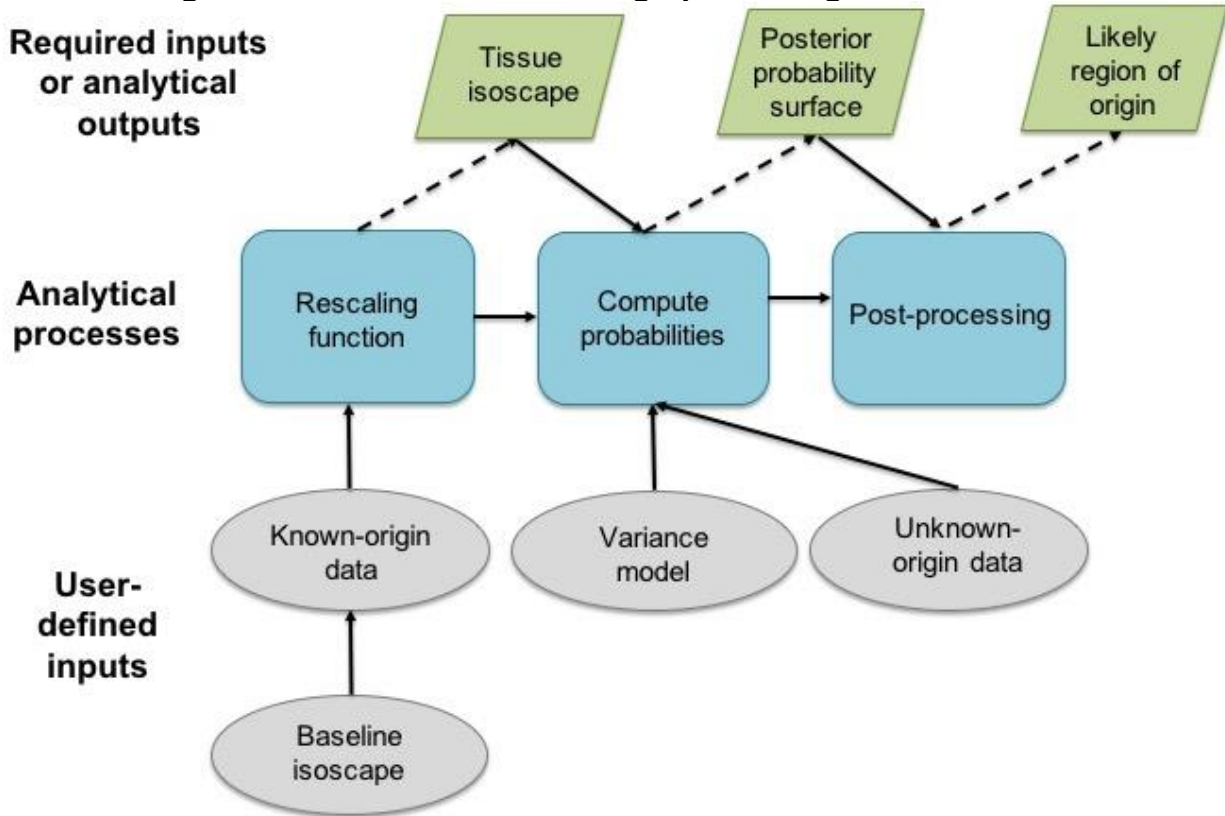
Required inputs or analytical outputs

Tissue isoscape

Posterior probability surface

Likely region of origin

Analytical processes

Rescaling function

Compute probabilities

Post-processing

User-defined inputs

Known-origin data

Variance model

Unknown-origin data

Baseline isoscape